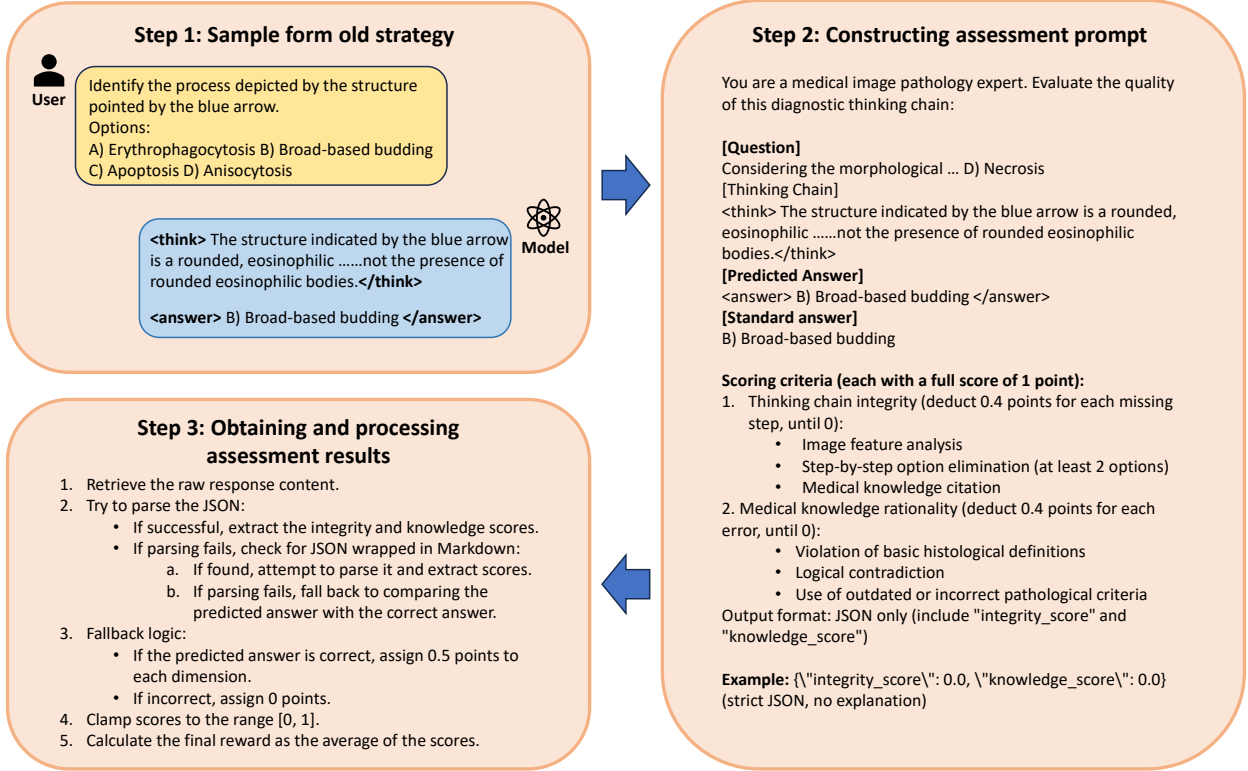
Step 1: Sample form old strategy

User

Identify the process depicted by the structure pointed by the blue arrow.
Options:
A) Erythrophagocytosis B) Broad-based budding
C) Apoptosis D) Anisocytosis

Model

<think> The structure indicated by the blue arrow is a rounded, eosinophilic ……not the presence of rounded eosinophilic bodies.</think>

<answer> B) Broad-based budding </answer>

Step 2: Constructing assessment prompt

You are a medical image pathology expert. Evaluate the quality of this diagnostic thinking chain:

[Question]
Considering the morphological … D) Necrosis
[Thinking Chain]
<think> The structure indicated by the blue arrow is a rounded, eosinophilic ……not the presence of rounded eosinophilic bodies.</think>
[Predicted Answer]
<answer> B) Broad-based budding </answer>
[Standard answer]
B) Broad-based budding

Scoring criteria (each with a full score of 1 point):
1. Thinking chain integrity (deduct 0.4 points for each missing step, until 0):
• Image feature analysis
• Step-by-step option elimination (at least 2 options)
• Medical knowledge citation
2. Medical knowledge rationality (deduct 0.4 points for each error, until 0):
• Violation of basic histological definitions
• Logical contradiction
• Use of outdated or incorrect pathological criteria
Output format: JSON only (include "integrity_score" and "knowledge_score")

Example: {\"integrity_score\": 0.0, \"knowledge_score\": 0.0} (strict JSON, no explanation)

Step 3: Obtaining and processing assessment results

1. Retrieve the raw response content.
2. Try to parse the JSON:
• If successful, extract the integrity and knowledge scores.
• If parsing fails, check for JSON wrapped in Markdown:
a. If found, attempt to parse it and extract scores.
b. If parsing fails, fall back to comparing the predicted answer with the correct answer.
3. Fallback logic:
• If the predicted answer is correct, assign 0.5 points to each dimension.
• If incorrect, assign 0 points.
4. Clamp scores to the range [0, 1].
5. Calculate the final reward as the average of the scores.